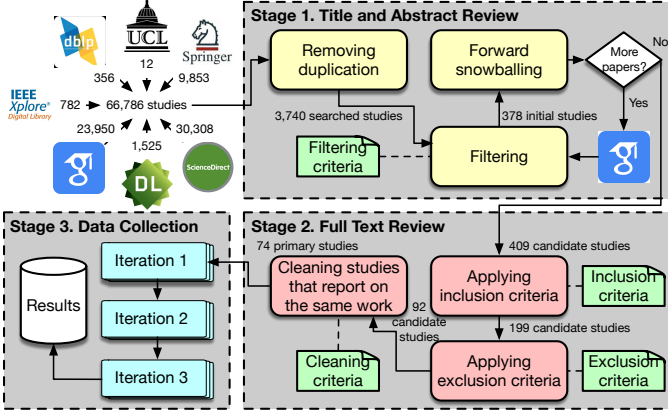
dblp

UCL

Springer

IEEE Xplore® Digital Library

356

12

9,853

782

66,786 studies

23,950

1,525

30,308

DL

ScienceDirect

Stage 1. Title and Abstract Review

Removing duplication

Forward snowballing

More papers?

No

Yes

3,740 searched studies

378 initial studies

Filtering criteria

Filtering

Stage 3. Data Collection

Results

Iteration 1

Iteration 2

Iteration 3

Stage 2. Full Text Review

74 primary studies

Cleaning studies that report on the same work

409 candidate studies

Applying inclusion criteria

Inclusion criteria

92 candidate studies

199 candidate studies

Cleaning criteria

Applying exclusion criteria

Exclusion criteria